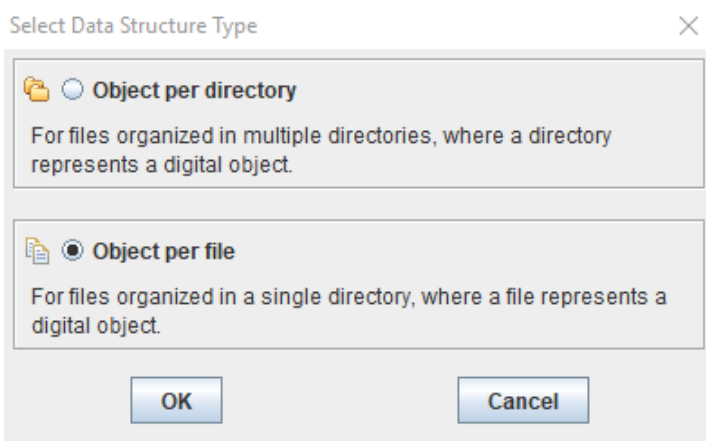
Select Data Structure Type

Object per directory

For files organized in multiple directories, where a directory represents a digital object.

Object per file

For files organized in a single directory, where a file represents a digital object.

OK

Cancel